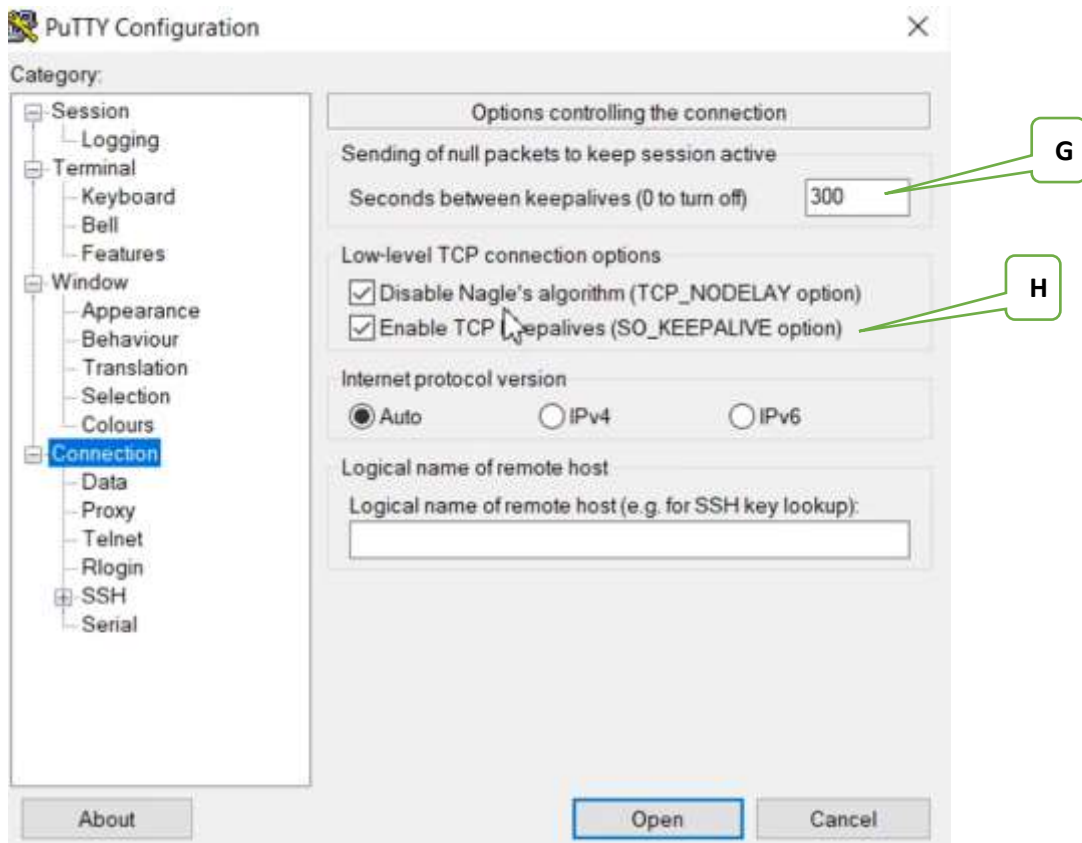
PuTTY Configuration
×

Category:

Session
Logging
Terminal
Keyboard
Bell
Features
Window
Appearance
Behaviour
Translation
Selection
Colours
Connection
Data
Proxy
Telnet
Rlogin
SSH
Serial

Options controlling the connection

Sending of null packets to keep session active
Seconds between keepalives (0 to turn off) 300

G

Low-level TCP connection options
Disable Nagle's algorithm (TCP_NODELAY option)
Enable TCP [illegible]epalives (SO_KEEPALIVE option)

H

Internet protocol version
Auto IPv4 IPv6

Logical name of remote host
Logical name of remote host (e.g. for SSH key lookup):

About Open Cancel